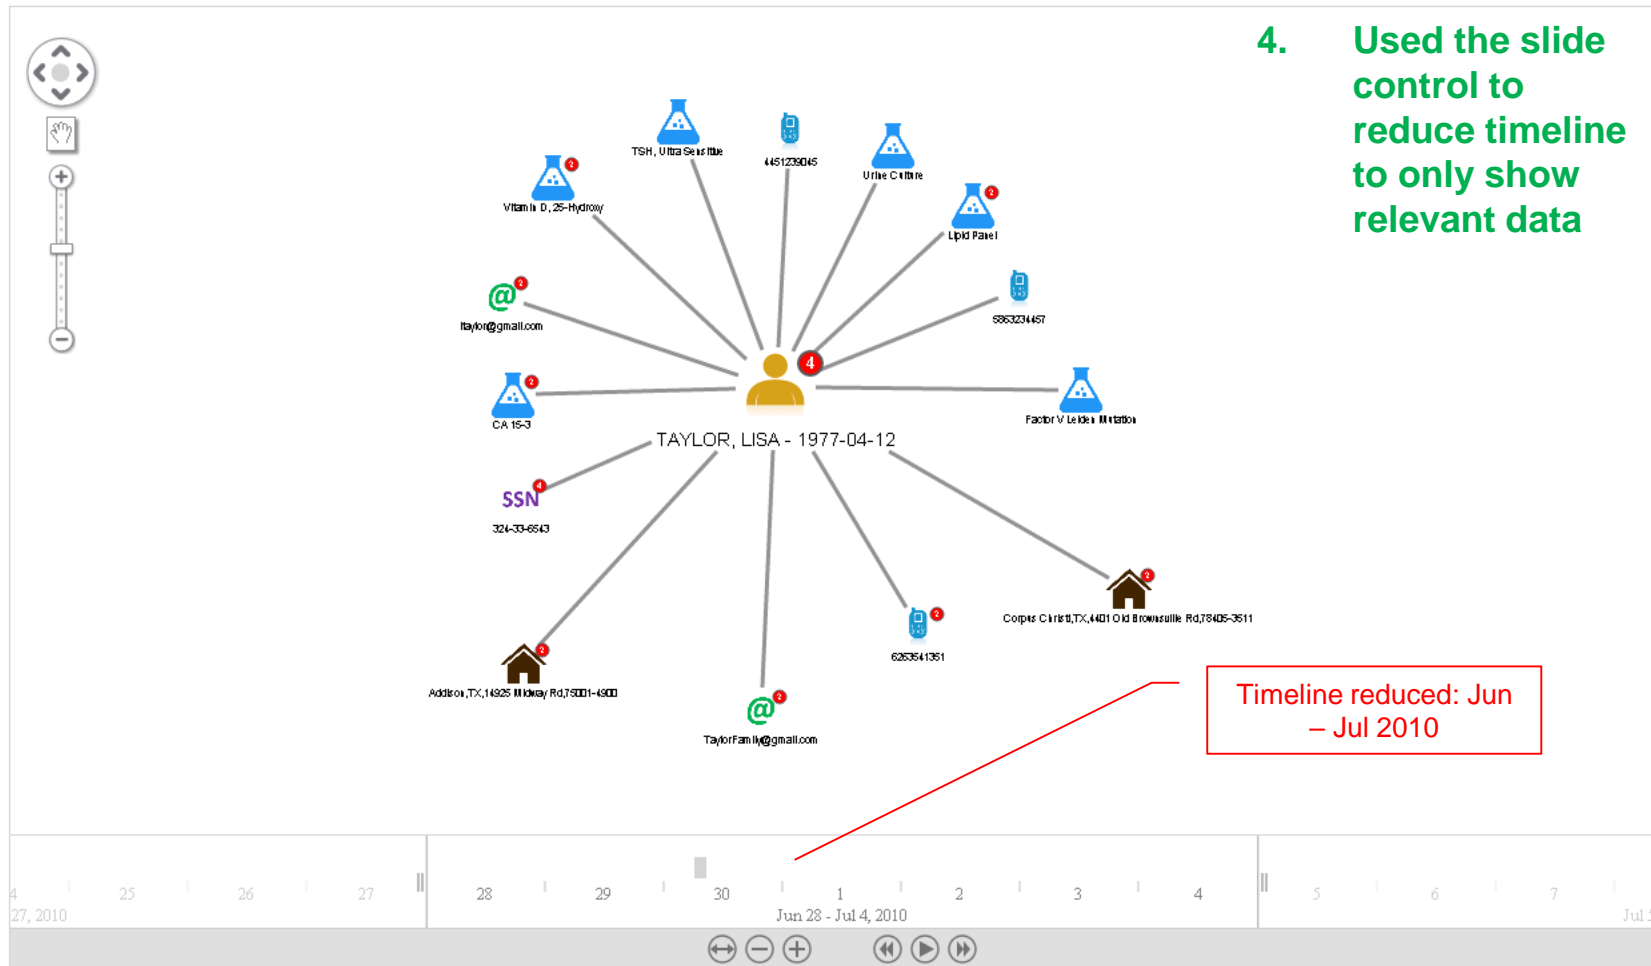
4. Used the slide control to reduce timeline to only show relevant data

TSH, Ultra Sensitive
4451239045
Urine Culture
Vitamin D, 25-Hydroxy
2
Lipid Panel
2
@
2
ltaylor@gmail.com
5863234457
4
CA 15-3
2
Factor V Leiden Mutation
TAYLOR, LISA - 1977-04-12
SSN
4
324-33-6543
Corpus Christi,TX,4401 Old Brownsville Rd,78405-3511
2
2
6263541351
Addison,TX,14925 Midway Rd,75001-4900
2
@
2
TaylorFamily@gmail.com

Timeline reduced: Jun – Jul 2010

4 25 26 27 28 29 30 1 2 3 4 5 6 7
27, 2010
Jun 28 - Jul 4, 2010
Jul